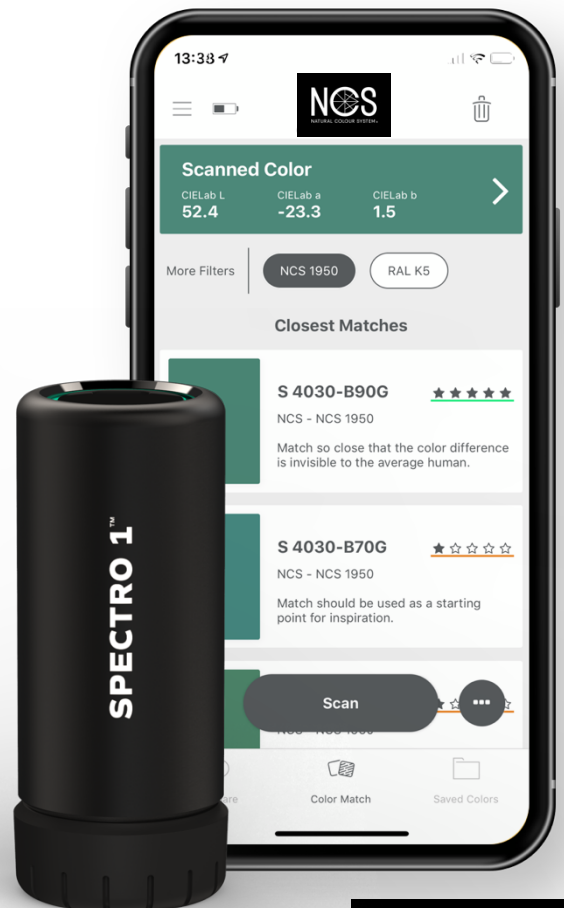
13:38

NCS
NATURAL COLOUR SYSTEM

Scanned Color
CIELab L
52.4
CIELab a
-23.3
CIELab b
1.5

More Filters
NCS 1950
RAL K5

Closest Matches

S 4030-B90G
★★★★★
NCS - NCS 1950
Match so close that the color difference is invisible to the average human.

S 4030-B70G
★☆☆☆☆
NCS - NCS 1950
Match should be used as a starting point for inspiration.

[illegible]

Scan

Color Match
Saved Colors

SPECTRO 1™